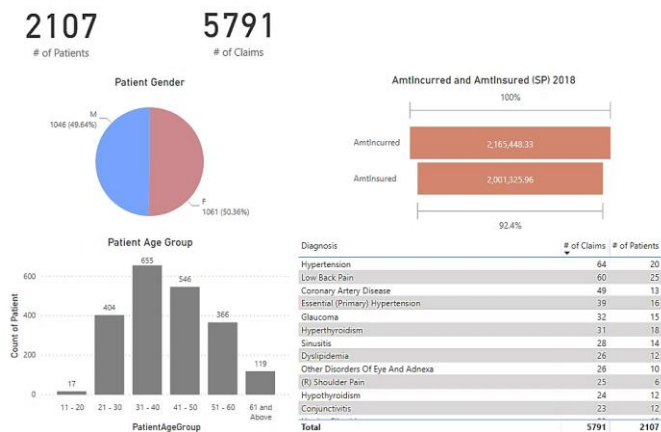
2107
# of Patients

5791
# of Claims

Patient Gender

M
1046 (49.64%)

F
1061 (50.36%)

AmtIncurred and AmtInsured (SP) 2018

100%

AmtIncurred 2,165,448.33

AmtInsured 2,001,325.96

92.4%

Patient Age Group

Count of Patient

600
400
200
0

17
404
655
546
366
119

11 - 20
21 - 30
31 - 40
41 - 50
51 - 60
61 and Above

PatientAgeGroup

| Diagnosis | # of Claims | # of Patients |
|---|---|---|
| Hypertension | 64 | 20 |
| Low Back Pain | 60 | 25 |
| Coronary Artery Disease | 49 | 13 |
| Essential (Primary) Hypertension | 39 | 16 |
| Glaucoma | 32 | 15 |
| Hyperthyroidism | 31 | 18 |
| Sinusitis | 28 | 14 |
| Dyslipidemia | 26 | 12 |
| Other Disorders Of Eye And Adnexa | 26 | 10 |
| (R) Shoulder Pain | 25 | 6 |
| Hypothyroidism | 24 | 12 |
| Conjunctivitis | 23 | 12 |
| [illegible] | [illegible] | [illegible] |
| Total | 5791 | 2107 |